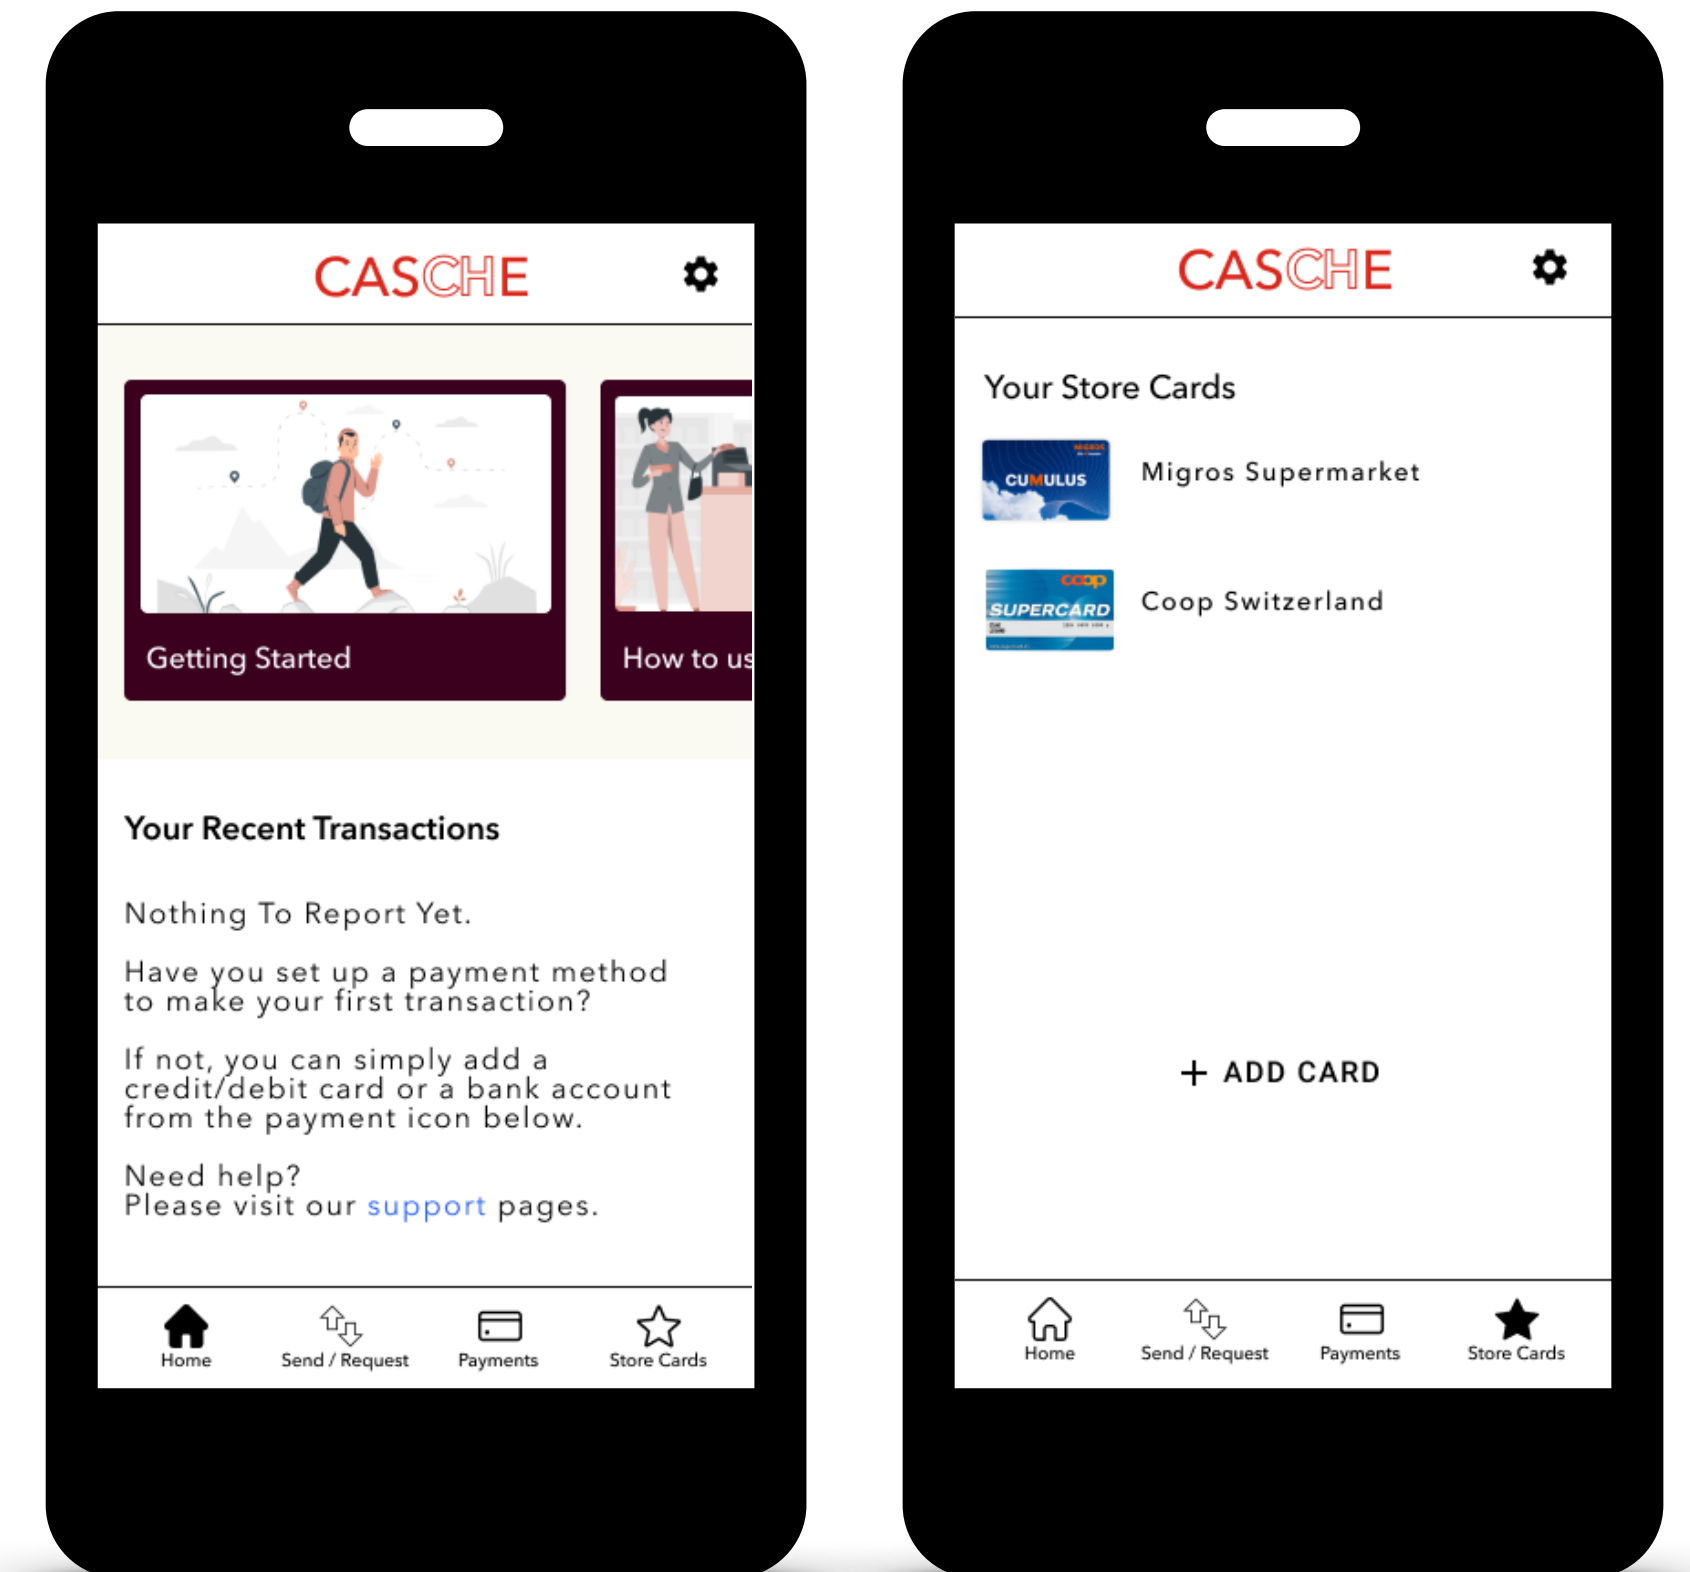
CASCHE

Getting Started

How to us

Your Recent Transactions

Nothing To Report Yet.

Have you set up a payment method to make your first transaction?

If not, you can simply add a credit/debit card or a bank account from the payment icon below.

Need help?
Please visit our support pages.

Home Send / Request Payments Store Cards

CASCHE

Your Store Cards

CUMULUS

Migros Supermarket

coop SUPERCARD

Coop Switzerland

+ ADD CARD

Home Send / Request Payments Store Cards